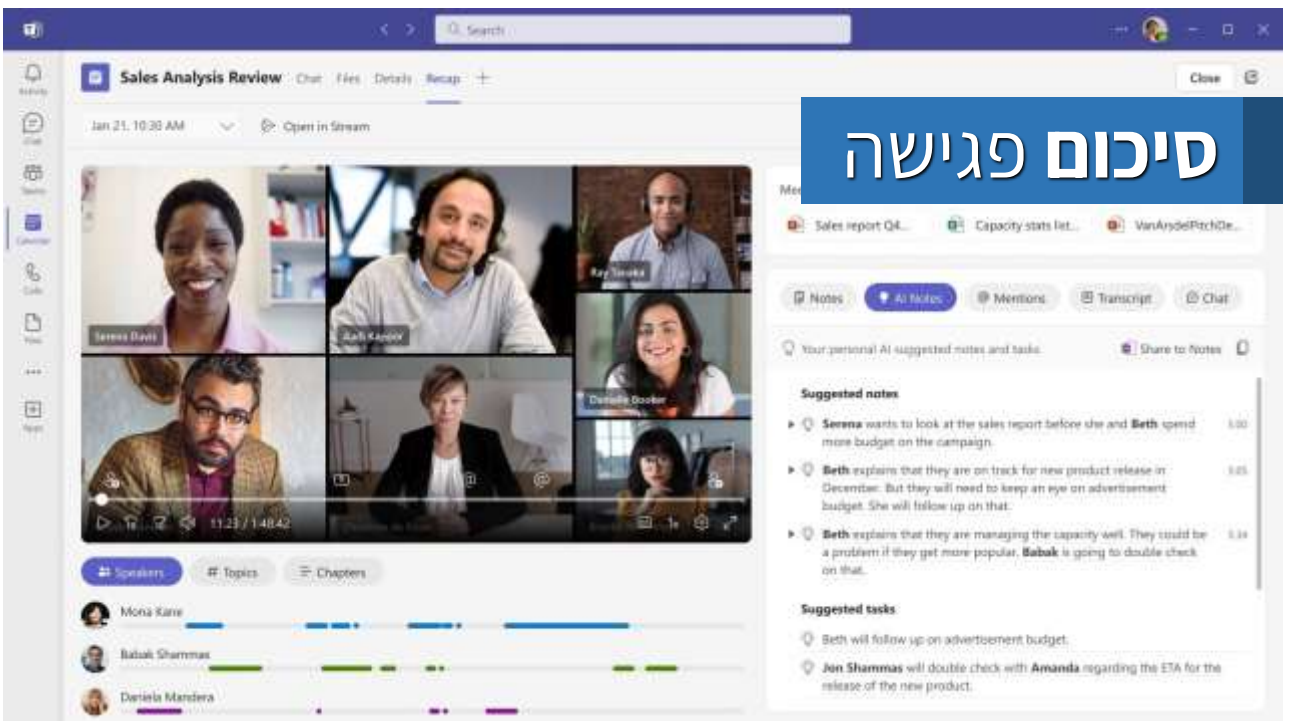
Search

Activity
Chat
Teams
Calendar
Calls
Files
Apps

Sales Analysis Review Chat Files Details Recap +

Close

Jan 21, 10:30 AM

Open in Stream

סיכום פגישה

Me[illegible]

Sales report Q4...
Capacity stats list...
VanArsdelPitchDe...

Serena Davis
Aadi Kapoor
Ray Tanaka
Danielle Booker

11:23 / 1:48:42

Notes
AI Notes
Mentions
Transcript
Chat

Your personal AI suggested notes and tasks

Share to Notes

Suggested notes

Serena wants to look at the sales report before she and Beth spend more budget on the campaign. 3:00

Beth explains that they are on track for new product release in December. But they will need to keep an eye on advertisement budget. She will follow up on that. 3:05

Beth explains that they are managing the capacity well. They could be a problem if they get more popular. Babak is going to double check on that. 3:24

Suggested tasks

Beth will follow up on advertisement budget.

Jon Shammas will double check with Amanda regarding the ETA for the release of the new product.

Speakers
Topics
Chapters

Mona Kane
Babak Shammas
Daniela Mandera